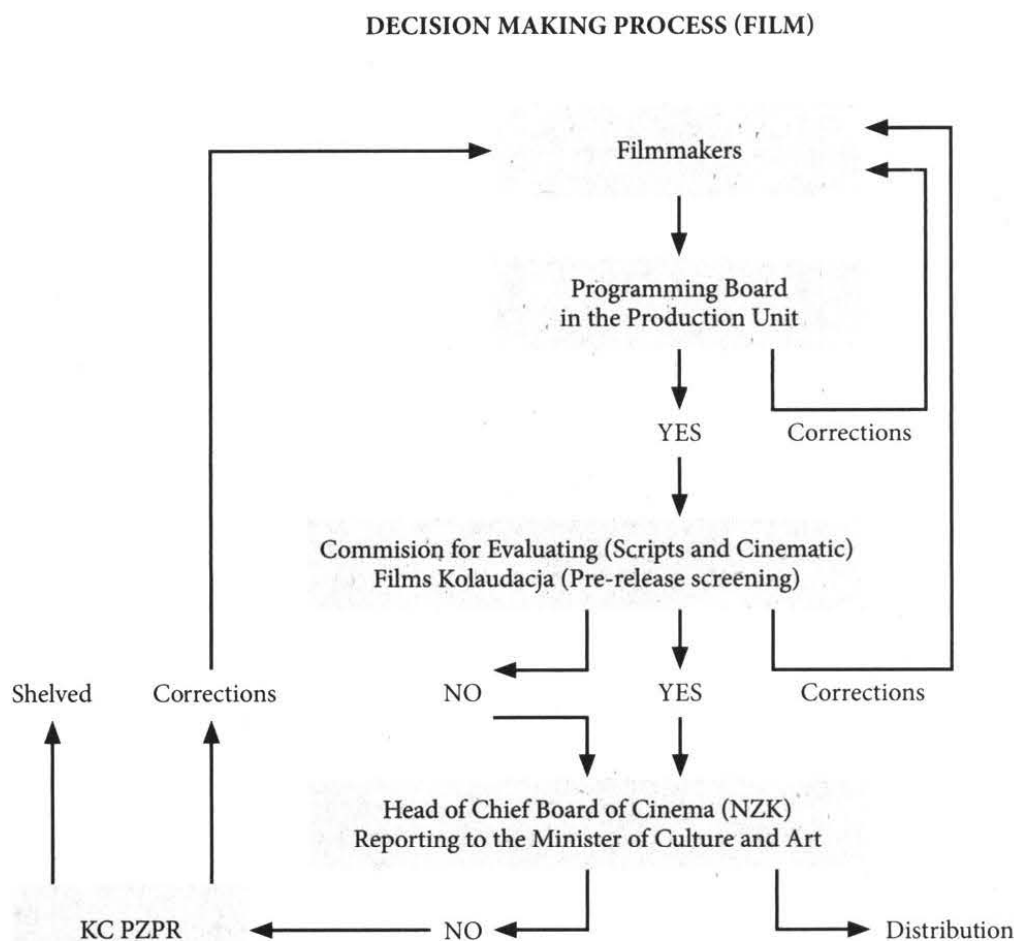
DECISION MAKING PROCESS (FILM)

Filmmakers

Programming Board in the Production Unit

YES

Corrections

Commision for Evaluating (Scripts and Cinematic) Films Kolaudacja (Pre-release screening)

Shelved

Corrections

NO

YES

Corrections

Head of Chief Board of Cinema (NZK) Reporting to the Minister of Culture and Art

KC PZPR

NO

Distribution